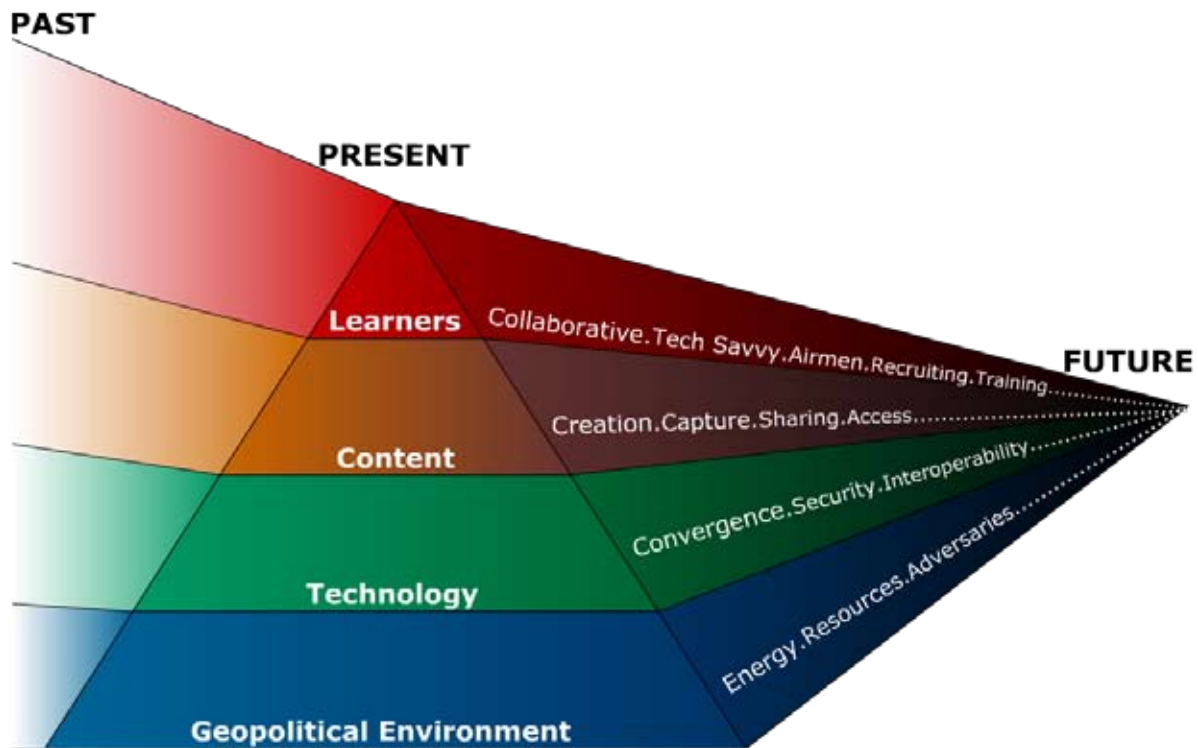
PAST

PRESENT

FUTURE

Learners

Collaborative.Tech Savvy.Airmen.Recruiting.Training

Content

Creation.Capture.Sharing.Access

Technology

Convergence.Security.Interoperability

Geopolitical Environment

Energy.Resources.Adversaries